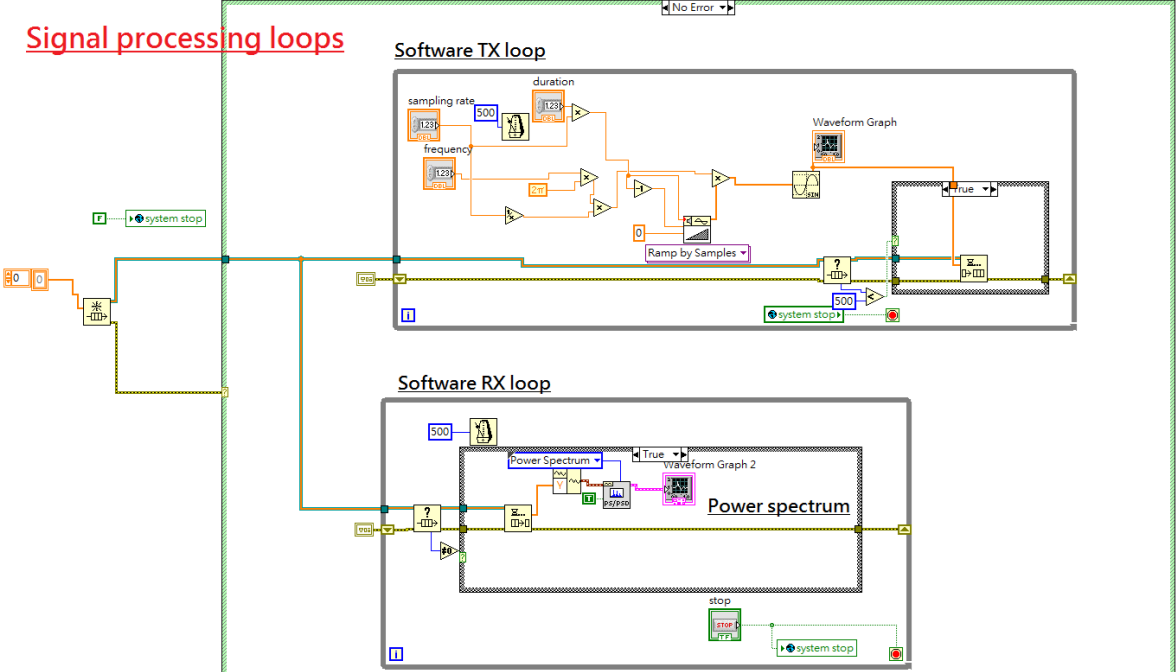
No Error

Signal processing loops

Software TX loop

sampling rate

500

duration

frequency

$2\pi$

0

Ramp by Samples

Waveform Graph

True

500

system stop

F

system stop

0

0

Software RX loop

500

True

Power Spectrum

Waveform Graph 2

T

Power spectrum

stop

STOP

system stop